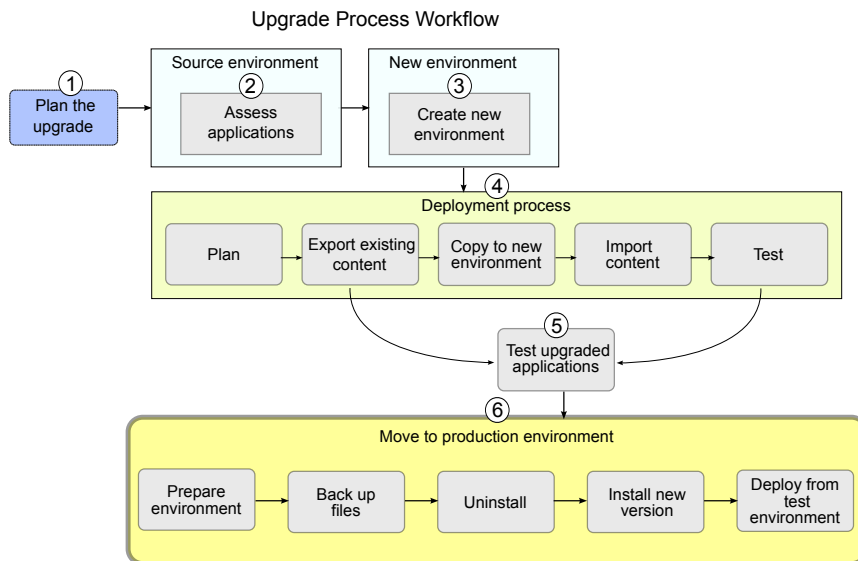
Upgrade Process Workflow

1
Plan the upgrade

Source environment
2
Assess applications

New environment
3
Create new environment

4
Deployment process

Plan

Export existing content

Copy to new environment

Import content

Test

5
Test upgraded applications

6
Move to production environment

Prepare environment

Back up files

Uninstall

Install new version

Deploy from test environment